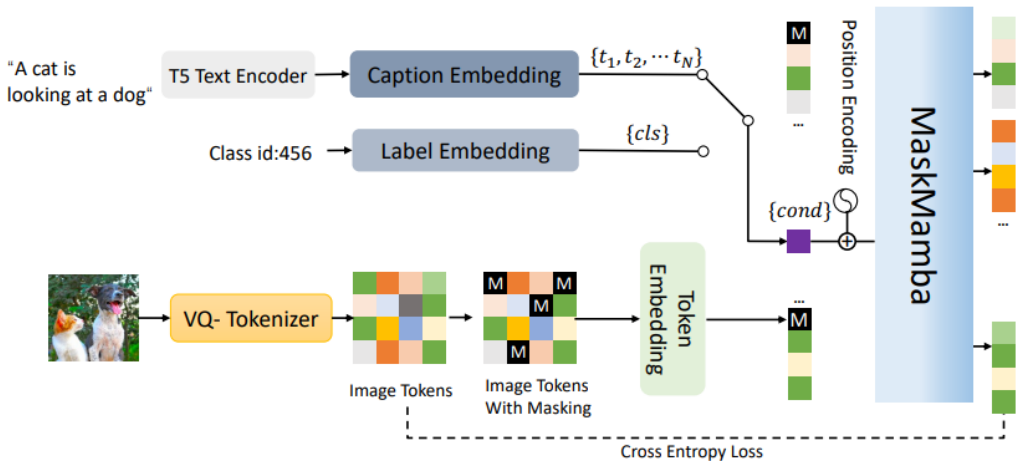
“A cat is looking at a dog“

T5 Text Encoder

Caption Embedding

$\{t_1, t_2, \cdots t_N\}$

Class id:456

Label Embedding

$\{cls\}$

M

...

Position Encoding

$\{cond\}$

MaskMamba

VQ- Tokenizer

M

M

M

M

Token Embedding

...

M

Image Tokens

Image Tokens With Masking

...

Cross Entropy Loss